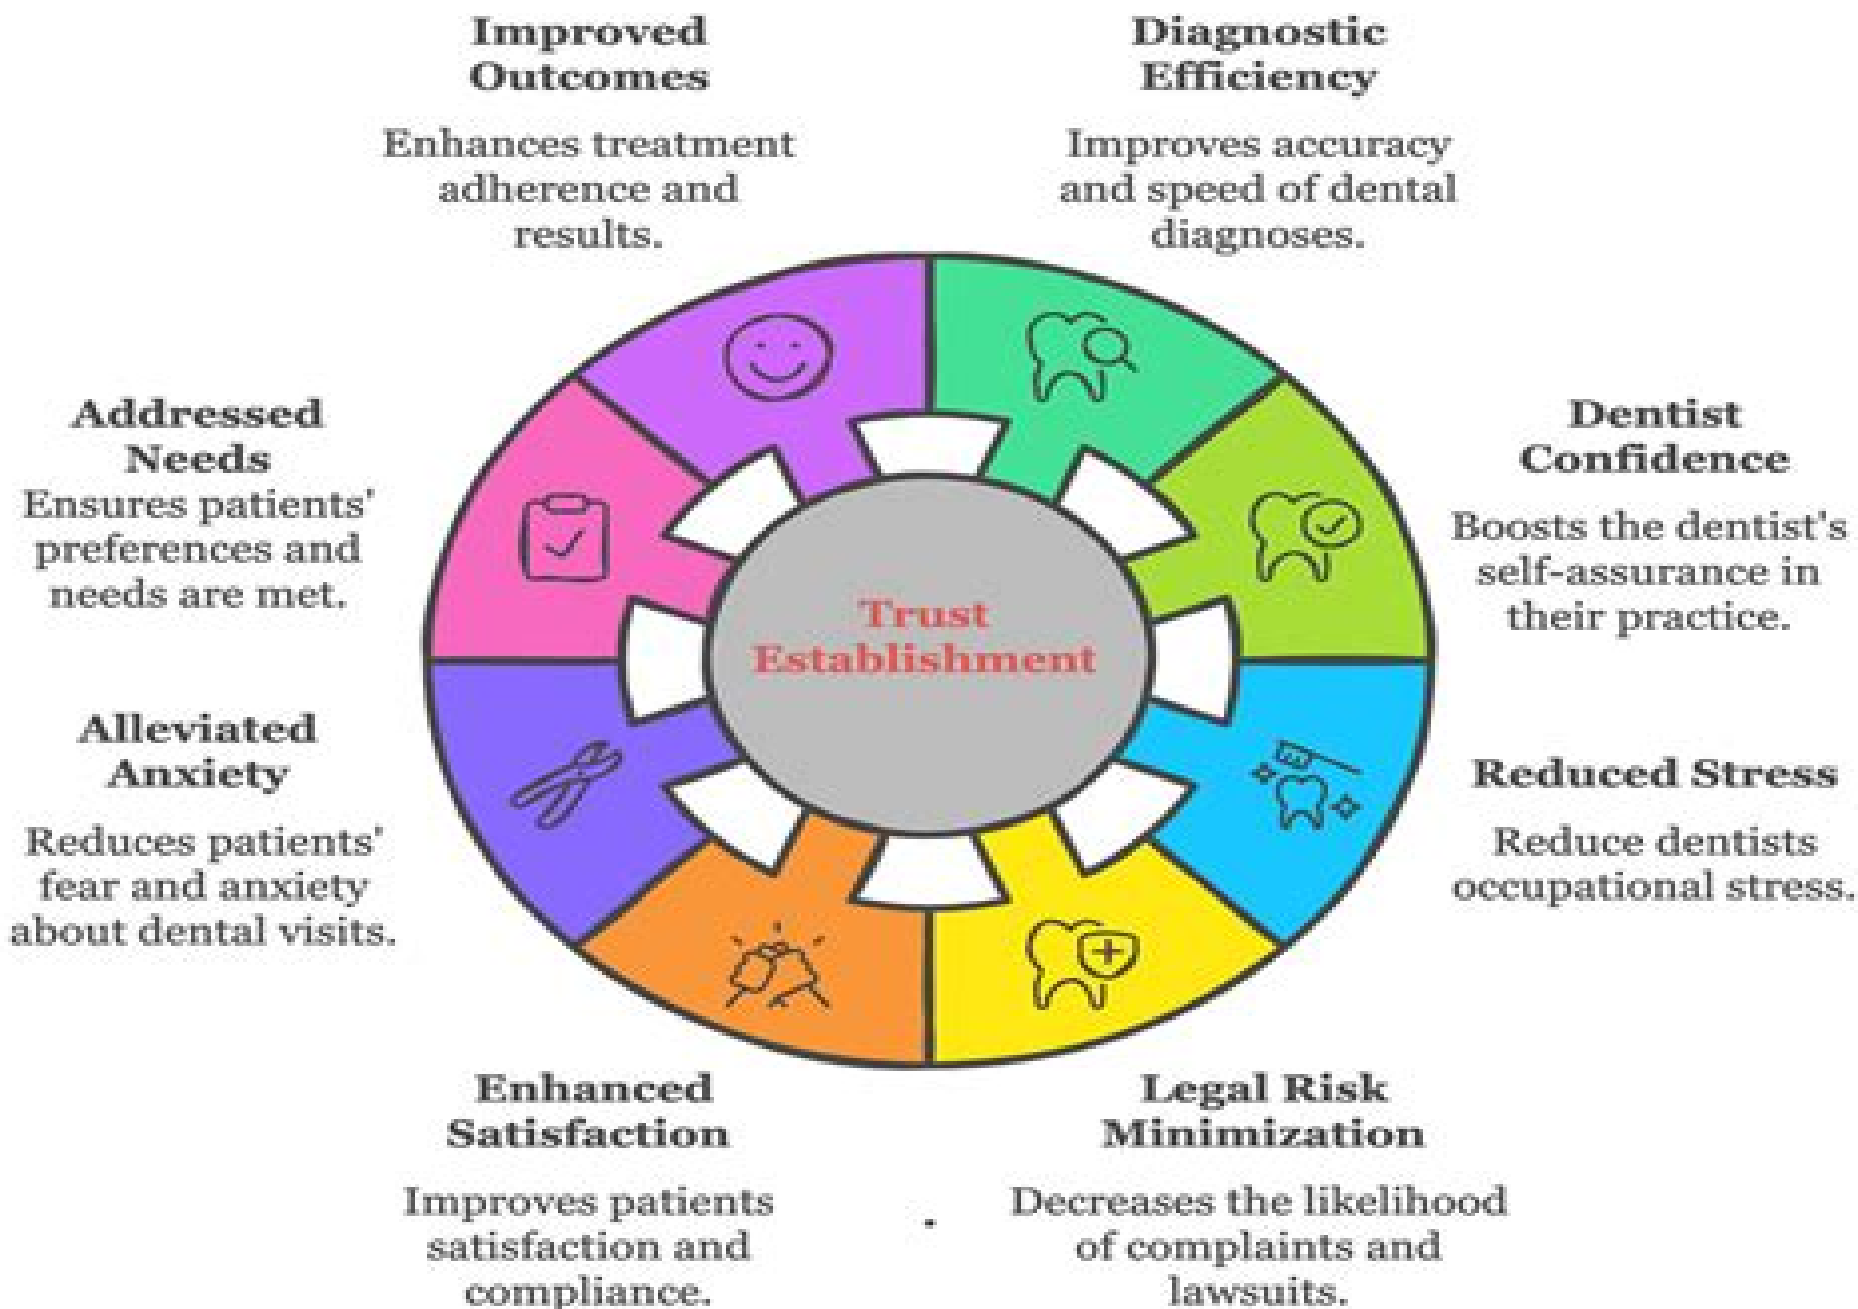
Improved Outcomes

Enhances treatment adherence and results.

Diagnostic Efficiency

Improves accuracy and speed of dental diagnoses.

Addressed Needs

Ensures patients' preferences and needs are met.

Dentist Confidence

Boosts the dentist's self-assurance in their practice.

Trust Establishment

Alleviated Anxiety

Reduces patients' fear and anxiety about dental visits.

Reduced Stress

Reduce dentists occupational stress.

Enhanced Satisfaction

Improves patients satisfaction and compliance.

Legal Risk Minimization

Decreases the likelihood of complaints and lawsuits.